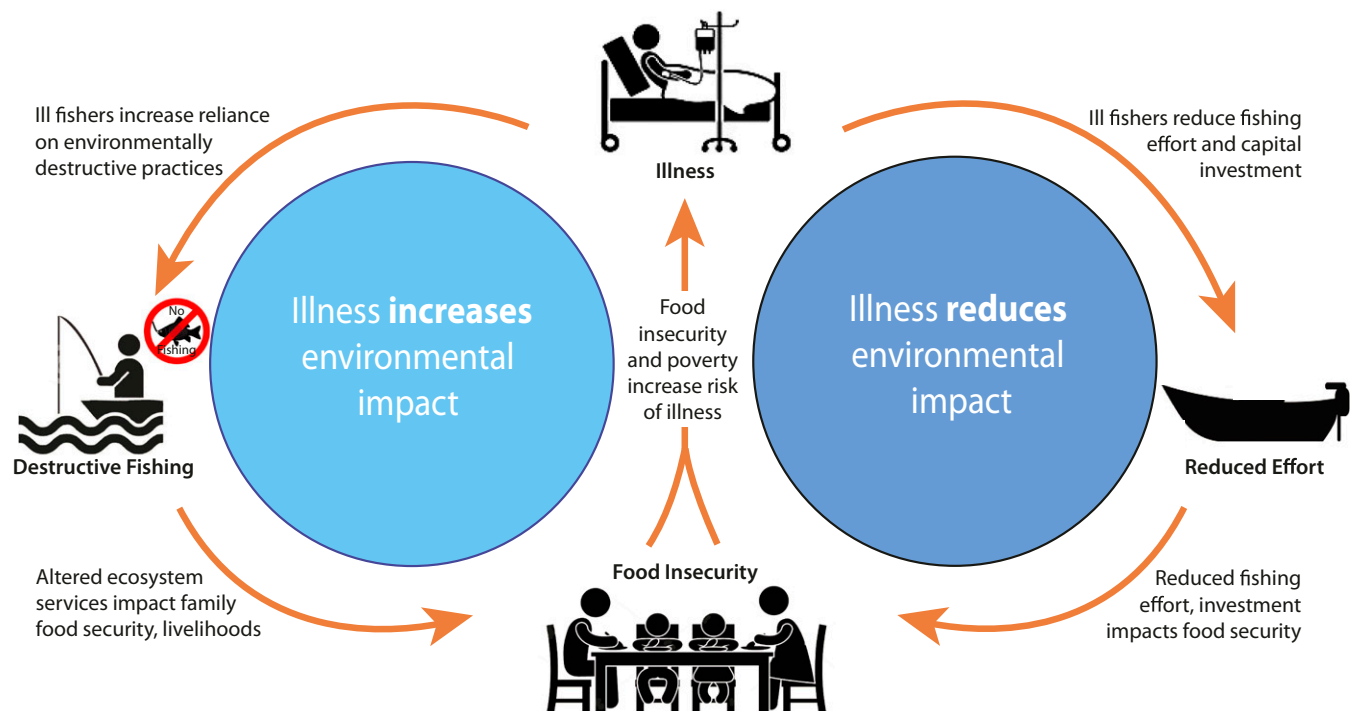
Illness

Ill fishers increase reliance on environmentally destructive practices

Ill fishers reduce fishing effort and capital investment

No fishing

Illness **increases** environmental impact

Food insecurity and poverty increase risk of illness

Illness **reduces** environmental impact

Destructive Fishing

Reduced Effort

Altered ecosystem services impact family food security, livelihoods

Food Insecurity

Reduced fishing effort, investment impacts food security